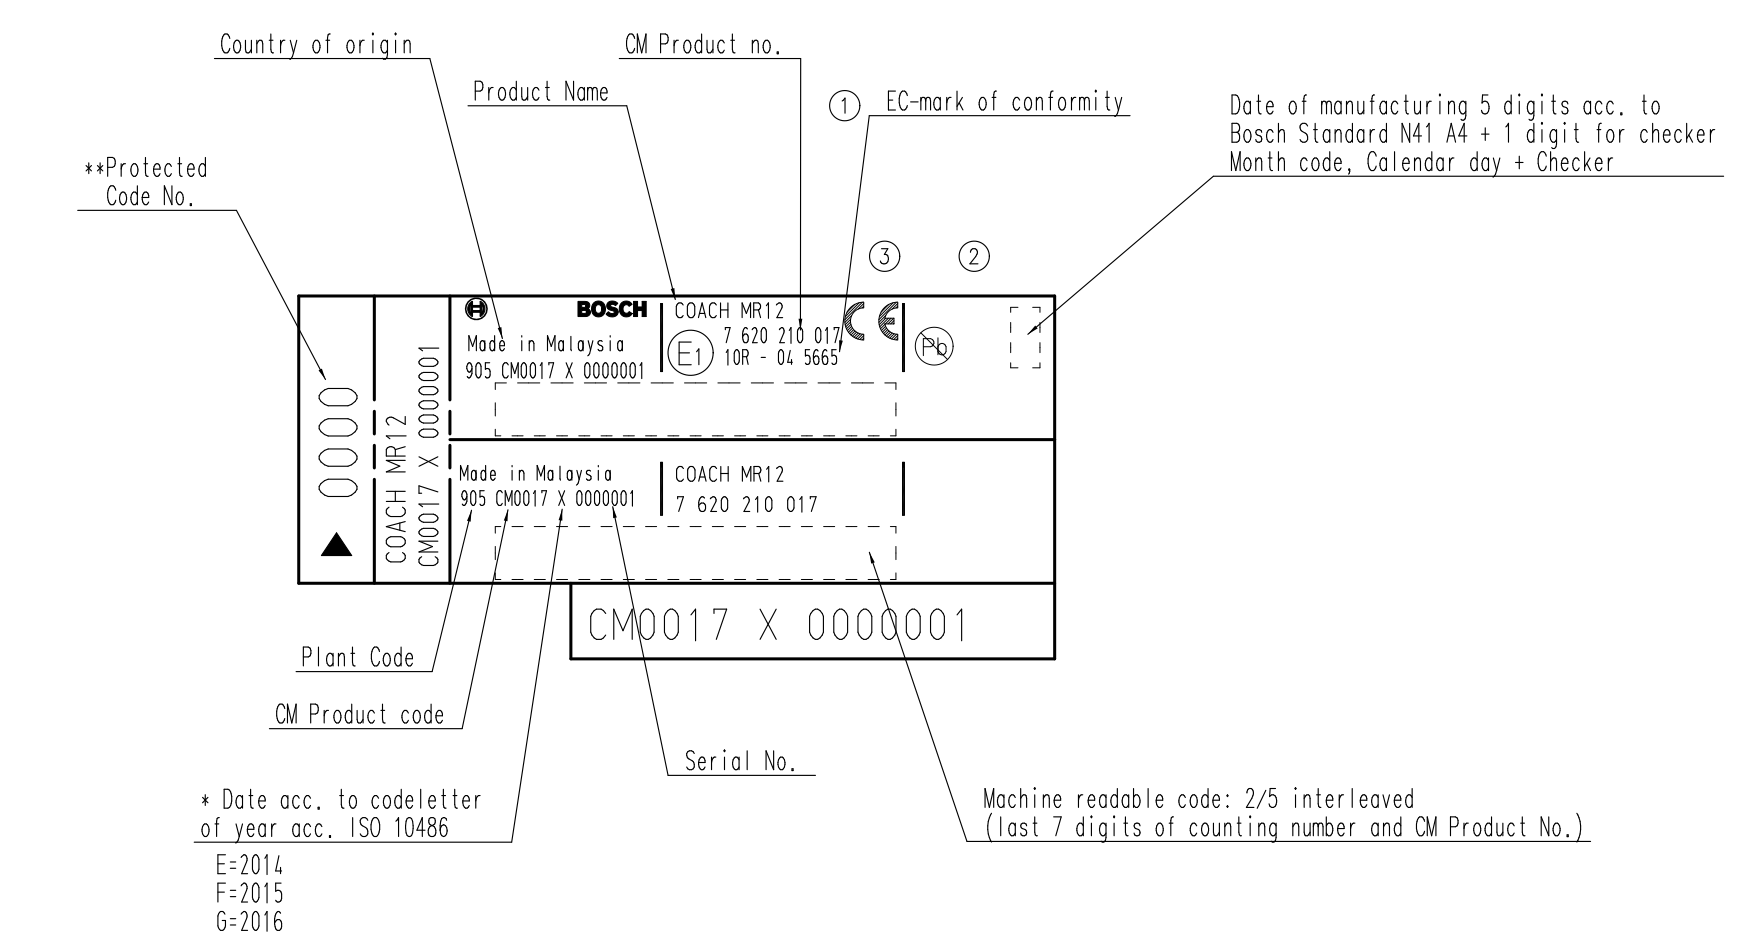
Country of origin

CM Product no.

Product Name

① EC-mark of conformity

Date of manufacturing 5 digits acc. to Bosch Standard N41 A4 + 1 digit for checker Month code, Calendar day + Checker

**Protected Code No.

③ ②

BOSCH

Made in Malaysia
905 CM0017 X 0000001

COACH MR12
7 620 210 017
E1
10R - 04 5665

CE

Pb

0000

COACH MR12
CM0017 X 0000001

Made in Malaysia
905 CM0017 X 0000001

COACH MR12
7 620 210 017

CM0017 X 0000001

Plant Code

CM Product code

Serial No.

* Date acc. to codeletter of year acc. ISO 10486

Machine readable code: 2/5 interleaved (last 7 digits of counting number and CM Product No.)

E=2014
F=2015
G=2016